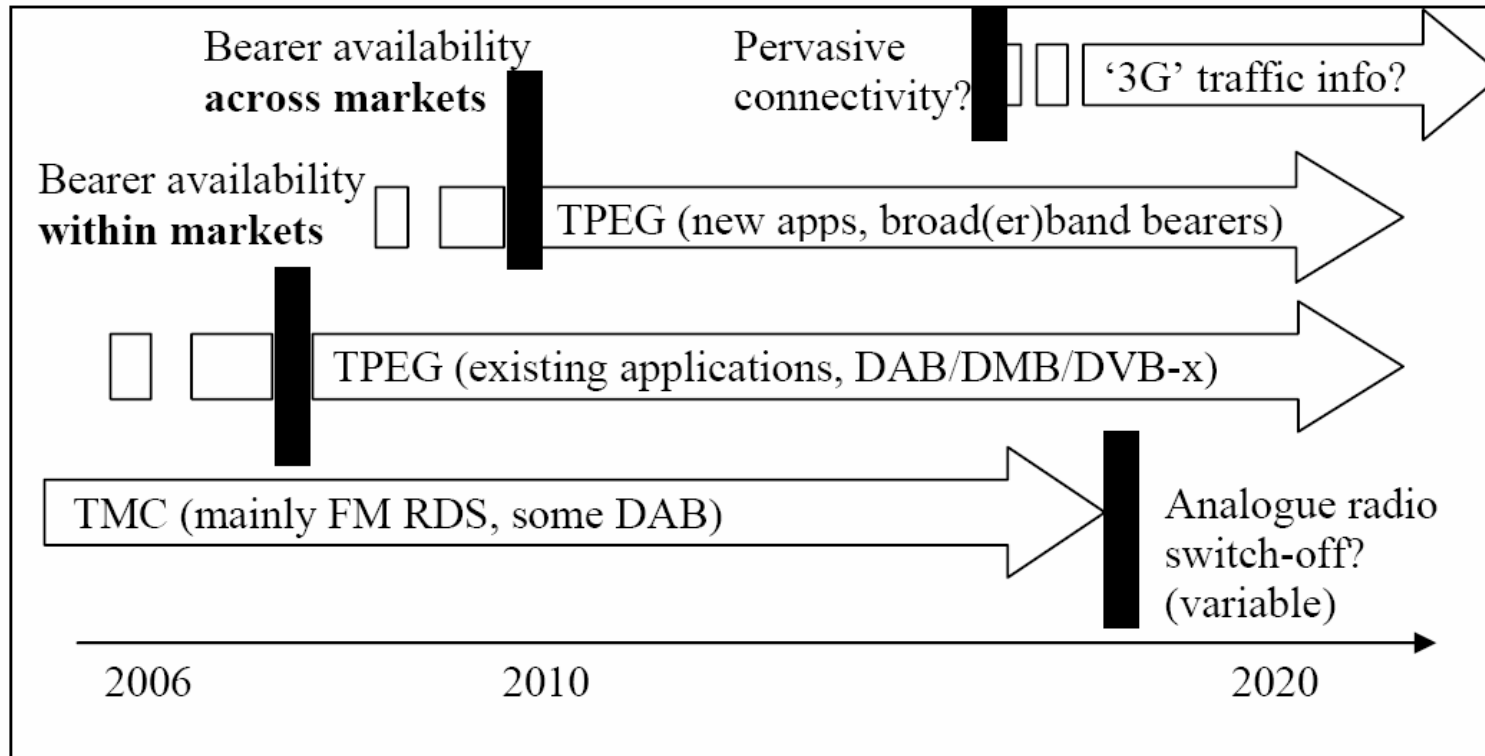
Bearer availability **across markets**

Pervasive connectivity?

'3G' traffic info?

Bearer availability **within markets**

TPEG (new apps, broad(er)band bearers)

TPEG (existing applications, DAB/DMB/DVB-x)

TMC (mainly FM RDS, some DAB)

Analogue radio switch-off? (variable)

2006

2010

2020